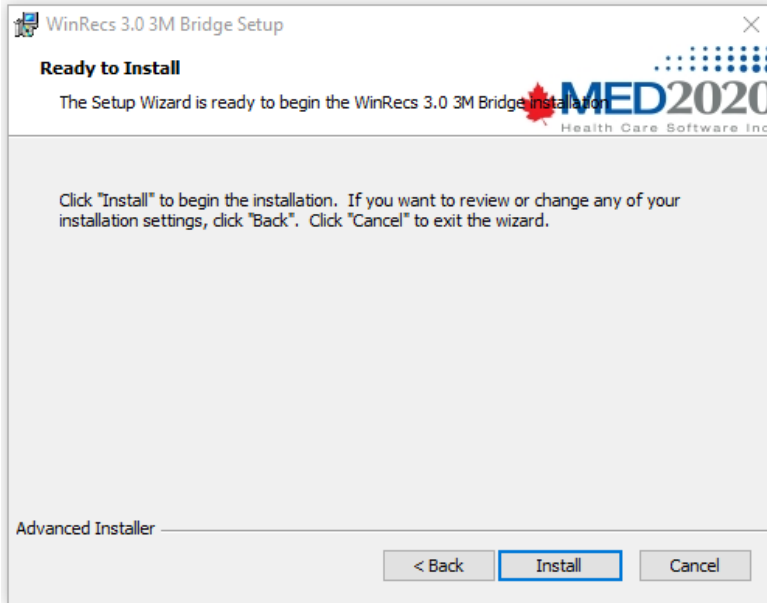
WinRecs 3.0 3M Bridge Setup

Ready to Install

The Setup Wizard is ready to begin the WinRecs 3.0 3M Bridge installation

MED2020
Health Care Software Inc

Click "Install" to begin the installation. If you want to review or change any of your installation settings, click "Back". Click "Cancel" to exit the wizard.

Advanced Installer

< Back
Install
Cancel